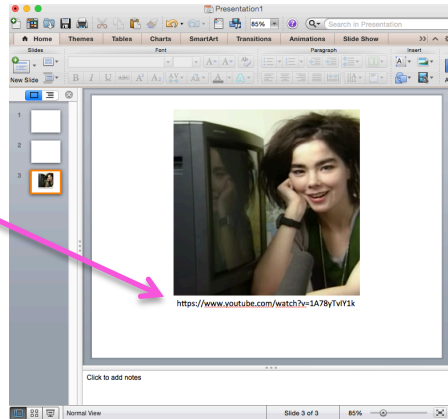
Presentation1

85%

Search in Presentation

Home Themes Tables Charts SmartArt Transitions Animations Slide Show

Slides Font Paragraph Insert

New Slide

1

2

3

https://www.youtube.com/watch?v=1A78yTvlY1k

Click to add notes

Normal View Slide 3 of 3 85%